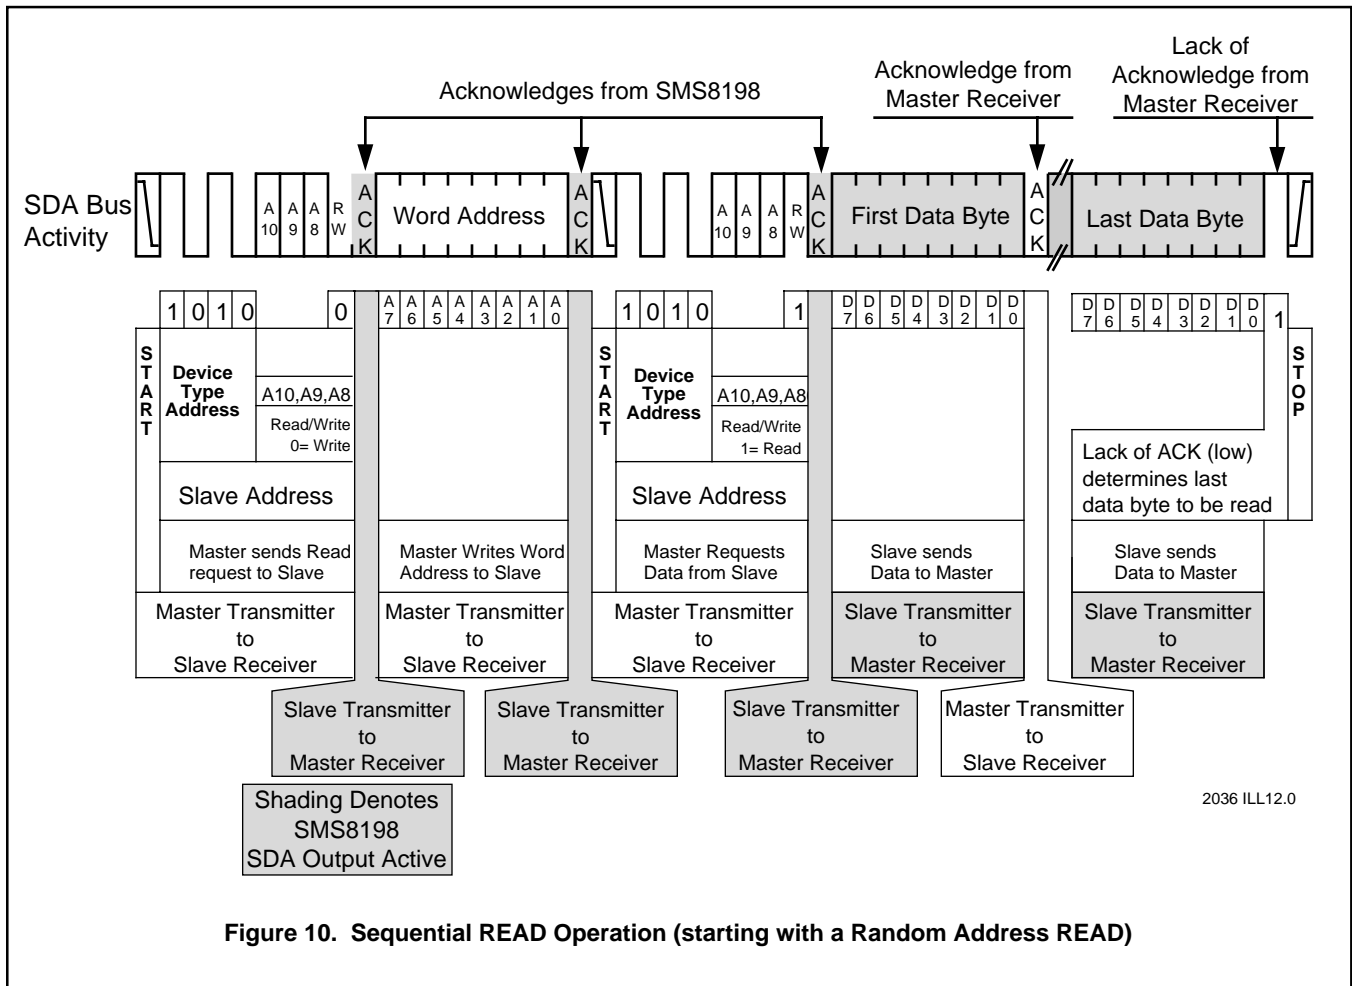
Acknowledges from SMS8198

Acknowledge from Master Receiver

Lack of Acknowledge from Master Receiver

SDA Bus Activity

A 10 A 9 A 8 R W A C K Word Address A C K A 10 A 9 A 8 R W A C K First Data Byte A C K Last Data Byte

1 0 1 0 0 A 7 A 6 A 5 A 4 A 3 A 2 A 1 A 0 1 0 1 0 1 D 7 D 6 D 5 D 4 D 3 D 2 D 1 D 0 D 7 D 6 D 5 D 4 D 3 D 2 D 1 D 0 1

S T A R T

Device Type Address

A10,A9,A8

Read/Write 0= Write

Slave Address

Master sends Read request to Slave

Master Transmitter to Slave Receiver

Master Writes Word Address to Slave

Master Transmitter to Slave Receiver

S T A R T

Device Type Address

A10,A9,A8

Read/Write 1= Read

Slave Address

Master Requests Data from Slave

Master Transmitter to Slave Receiver

Slave sends Data to Master

Slave Transmitter to Master Receiver

S T O P

Lack of ACK (low) determines last data byte to be read

Slave sends Data to Master

Slave Transmitter to Master Receiver

Slave Transmitter to Master Receiver

Slave Transmitter to Master Receiver

Slave Transmitter to Master Receiver

Master Transmitter to Slave Receiver

Shading Denotes SMS8198 SDA Output Active

2036 ILL12.0

Figure 10. Sequential READ Operation (starting with a Random Address READ)